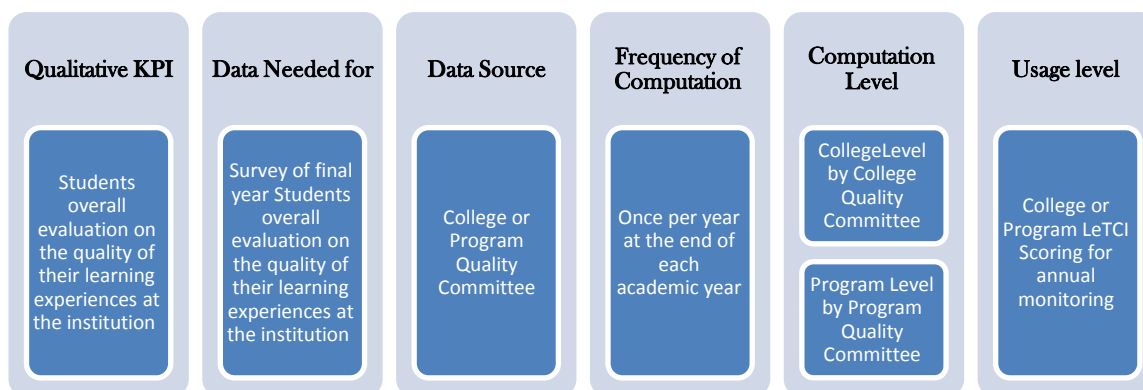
Qualitative KPI

Students overall evaluation on the quality of their learning experiences at the institution

Data Needed for

Survey of final year Students overall evaluation on the quality of their learning experiences at the institution

Data Source

College or Program Quality Committee

Frequency of Computation

Once per year at the end of each academic year

Computation Level

CollegeLevel by College Quality Committee

Program Level by Program Quality Committee

Usage level

College or Program LeTCI Scoring for annual monitoring